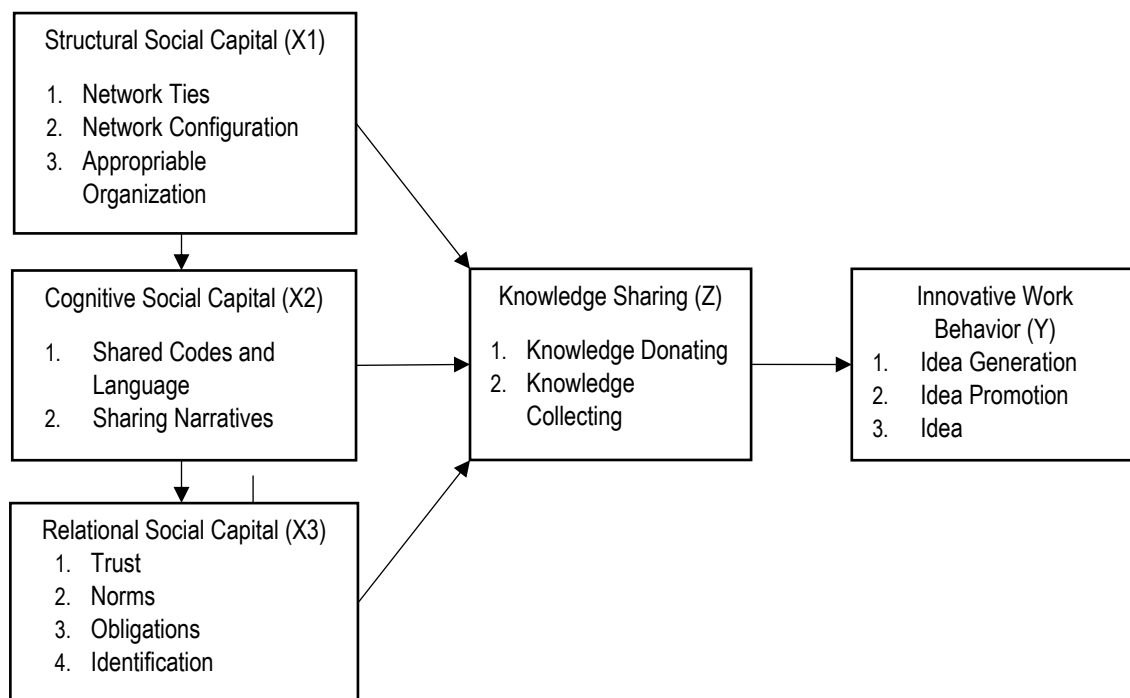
Structural Social Capital (X1)

1. Network Ties
2. Network Configuration
3. Appropriable Organization

Cognitive Social Capital (X2)

1. Shared Codes and Language
2. Sharing Narratives

Relational Social Capital (X3)
1. Trust
2. Norms
3. Obligations
4. Identification

Knowledge Sharing (Z)

1. Knowledge Donating
2. Knowledge Collecting

Innovative Work Behavior (Y)
1. Idea Generation
2. Idea Promotion
3. Idea